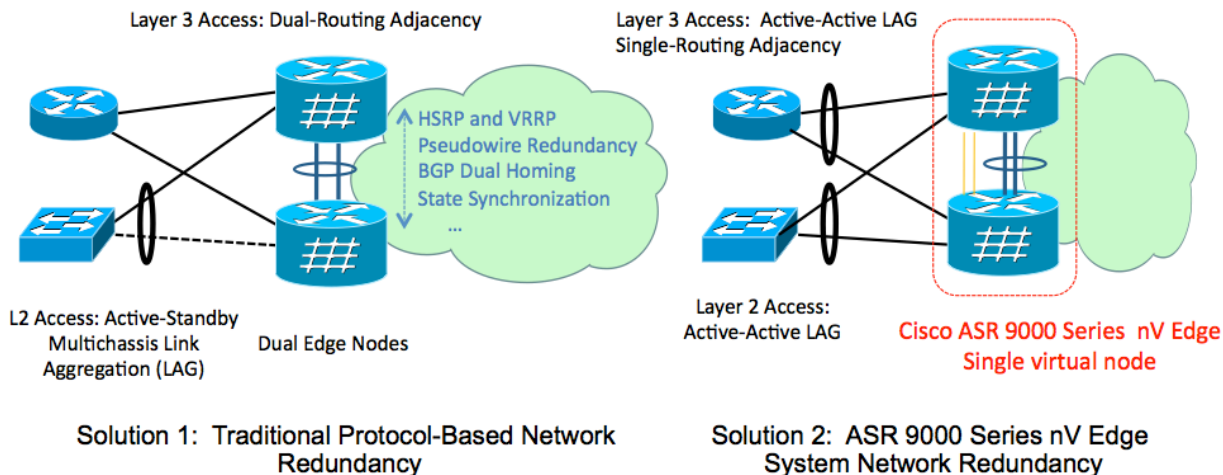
Layer 3 Access: Dual-Routing Adjacency

HSRP and VRRP
Pseudowire Redundancy
BGP Dual Homing
State Synchronization
...

L2 Access: Active-Standby Multichassis Link Aggregation (LAG)

Dual Edge Nodes

Layer 3 Access: Active-Active LAG
Single-Routing Adjacency

Layer 2 Access:
Active-Active LAG

Cisco ASR 9000 Series nV Edge
Single virtual node

Solution 1: Traditional Protocol-Based Network Redundancy

Solution 2: ASR 9000 Series nV Edge System Network Redundancy